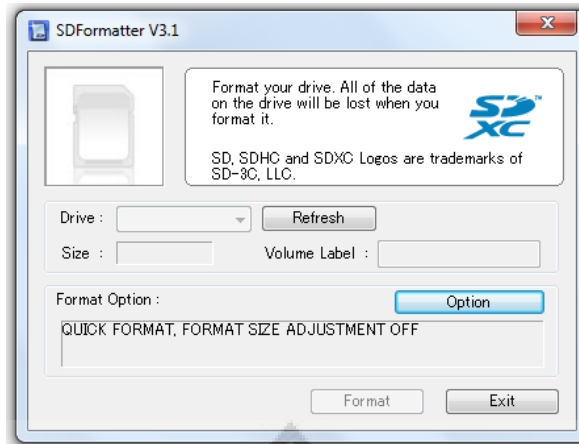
SDFormatter V3.1

Format your drive. All of the data on the drive will be lost when you format it.

SD XC

SD, SDHC and SDXC Logos are trademarks of SD-3C, LLC.

Drive :
Refresh
Size :
Volume Label :

Format Option :
Option
QUICK FORMAT, FORMAT SIZE ADJUSTMENT OFF

Format
Exit